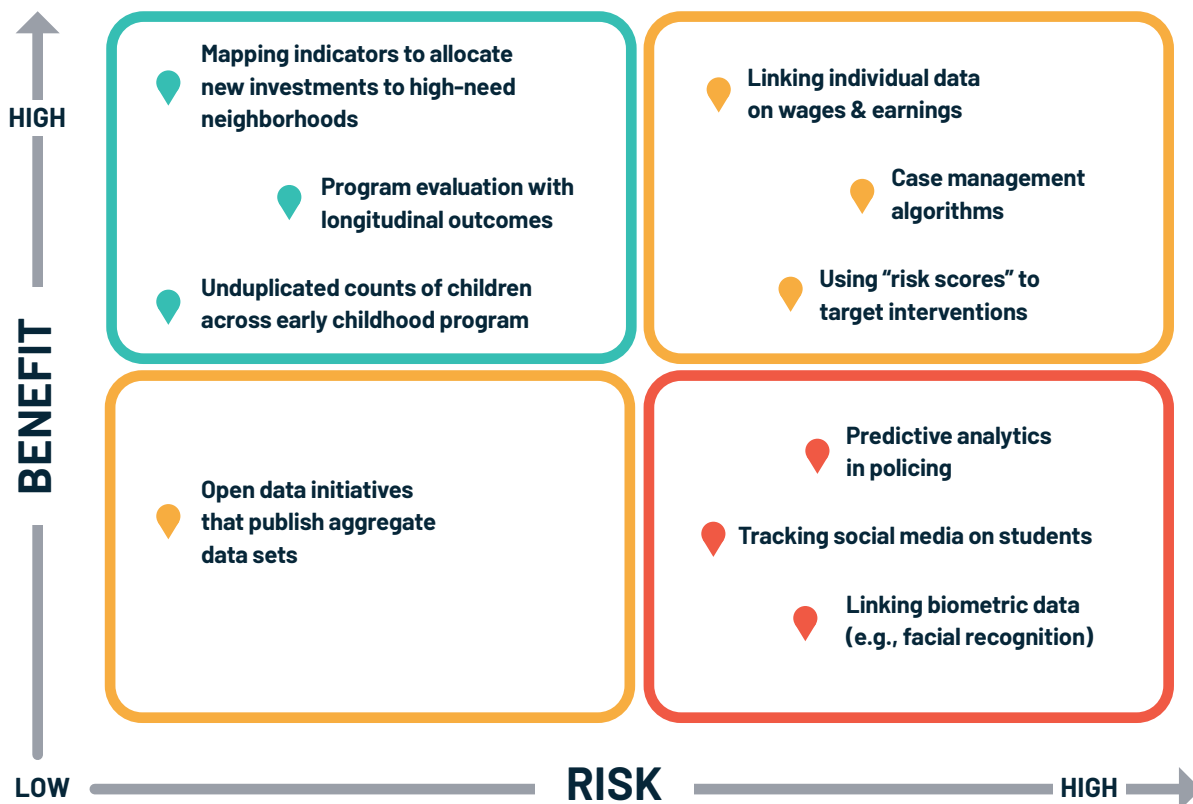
HIGH

BENEFIT

Mapping indicators to allocate new investments to high-need neighborhoods

Program evaluation with longitudinal outcomes

Unduplicated counts of children across early childhood program

Linking individual data on wages & earnings

Case management algorithms

Using "risk scores" to target interventions

Open data initiatives that publish aggregate data sets

Predictive analytics in policing

Tracking social media on students

Linking biometric data (e.g., facial recognition)

LOW

RISK

HIGH